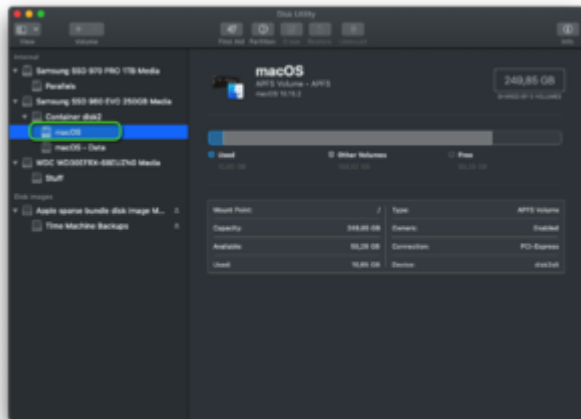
Disk Utility

View Volume First Aid Partition Erase Restore Unmount Info

Internal

Samsung SSD 970 PRO 1TB Media

Parallels

Samsung SSD 860 EVO 250GB Media

Container disk2

macOS

macOS - Data

WDC WD30EFRX-68EUZN0 Media

Stuff

Disk Images

Apple sparse bundle disk image M...

Time Machine Backups

macOS

APFS Volume • APFS

macOS 10.15.3

249,85 GB

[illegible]

Used

Other Volumes

Free

| Mount Point: | / | Type: | APFS Volume |
|---|---|---|---|
| Capacity: | 249,85 GB | Owners: | Enabled |
| Available: | 50,28 GB | Connection: | PCI-Express |
| Used: | 15,85 GB | Device: | disk2s5 |